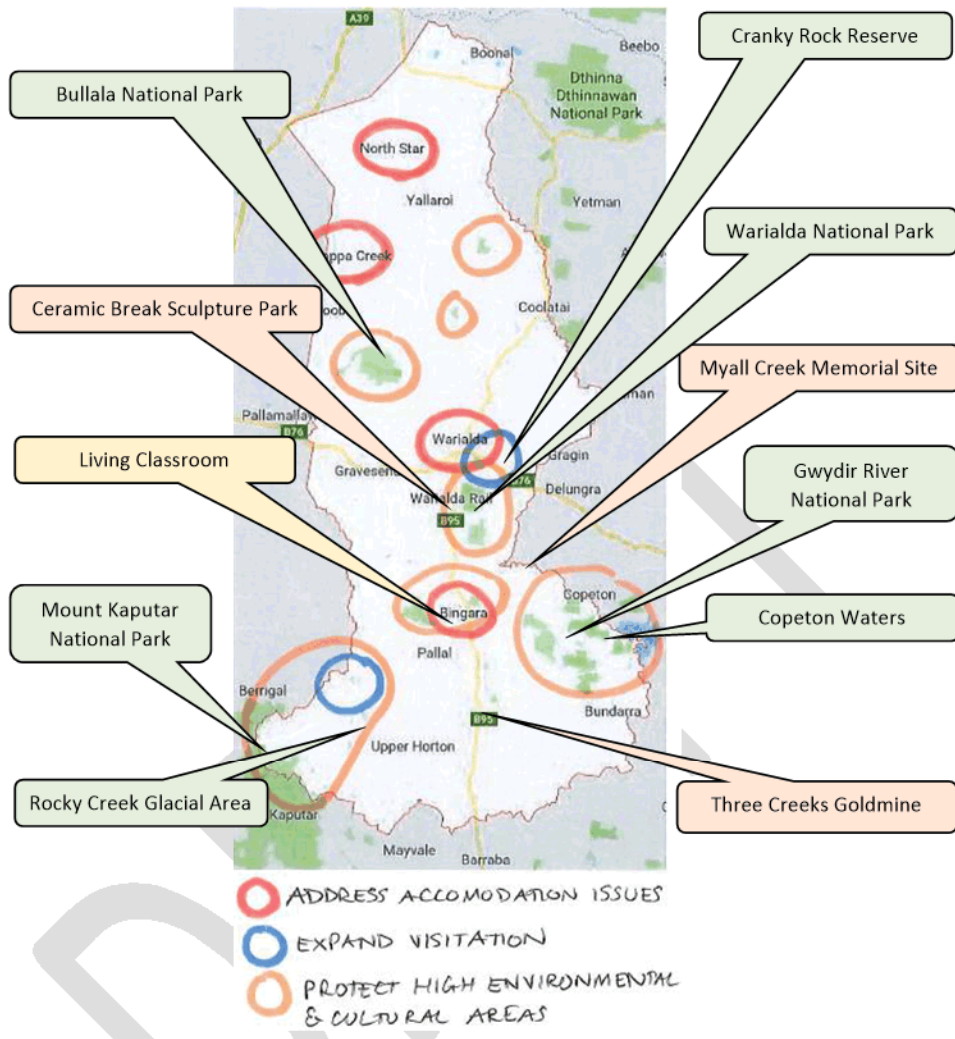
A39

Boonal

Beebo

Dthinna Dthinnawan National Park

North Star

Yallaroi

Yetman

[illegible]ppa Creek

Coolatai

Pallamallaw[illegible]

B76

Warialda

Gragin

Gravesend

Warialda Rail

B76

Delungra

B95

Bingara

Copeton

Pallal

Berrigal

B95

Bundarra

Upper Horton

Kaputar

Mayvale

Barraba

Bullala National Park

Cranky Rock Reserve

Warialda National Park

Ceramic Break Sculpture Park

Myall Creek Memorial Site

Living Classroom

Gwydir River National Park

Mount Kaputar National Park

Copeton Waters

Rocky Creek Glacial Area

Three Creeks Goldmine

ADDRESS ACCOMODATION ISSUES

EXPAND VISITATION

PROTECT HIGH ENVIRONMENTAL & CULTURAL AREAS